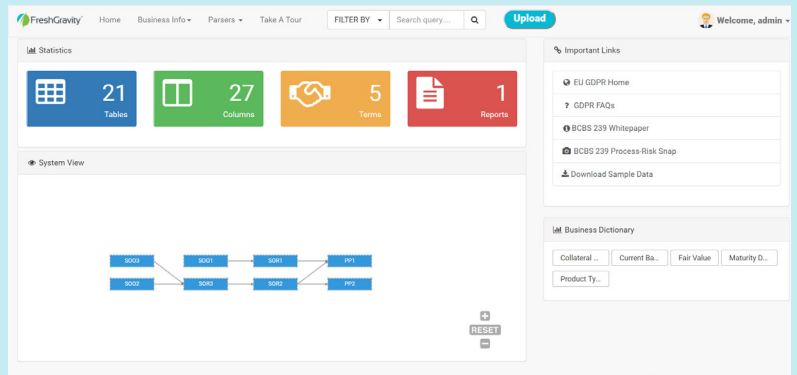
FreshGravity Home Business Info Parsers Take A Tour FILTER BY Search query... Upload Welcome, admin

Statistics

21 Tables

27 Columns

5 Terms

1 Reports

System View

SOO3 SOO1 SOR1 PP1

SOO2 SOR3 SOR2 PP2

+ RESET −

Important Links

EU GDPR Home

GDPR FAQs

BCBS 239 Whitepaper

BCBS 239 Process-Risk Snap

Download Sample Data

Business Dictionary

Collateral ... Current Ba... Fair Value Maturity D...

Product Ty...